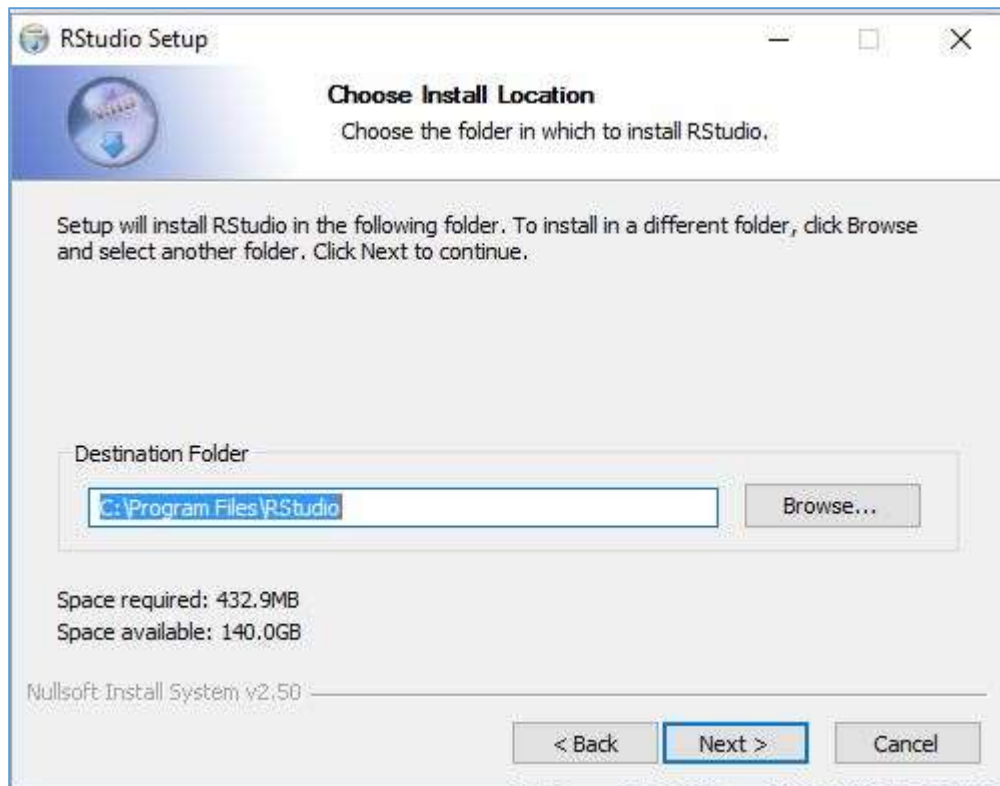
RStudio Setup

Choose Install Location
Choose the folder in which to install RStudio.

Setup will install RStudio in the following folder. To install in a different folder, click Browse and select another folder. Click Next to continue.

Destination Folder
C:\Program Files\RStudio
Browse...

Space required: 432.9MB
Space available: 140.0GB

Nullsoft Install System v2.50

< Back
Next >
Cancel